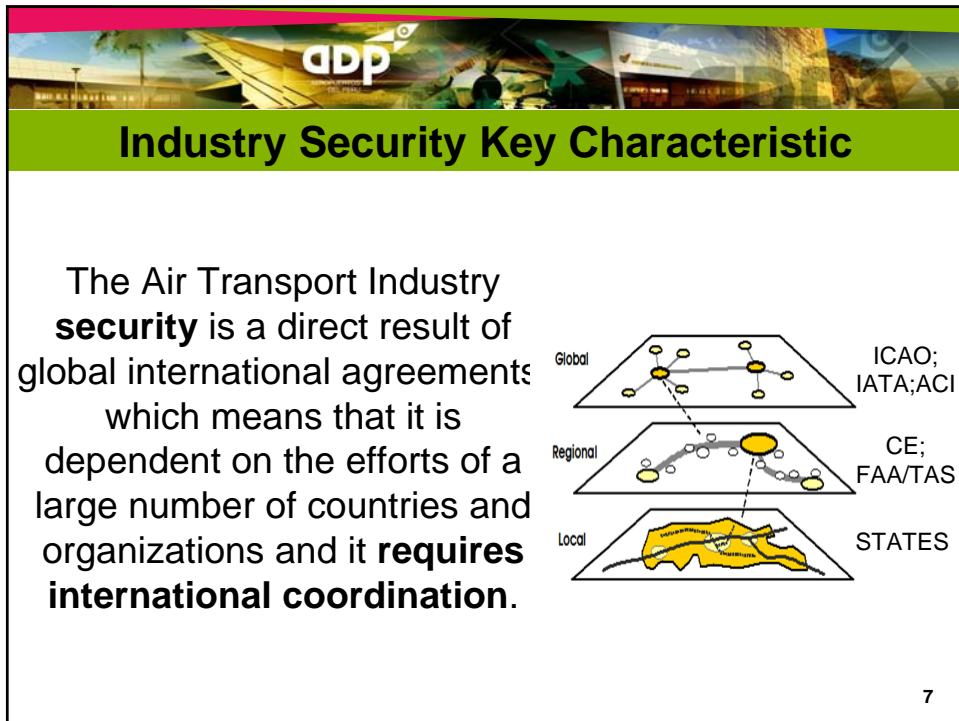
adp
AEROPUERTOS DEL PERU

Industry Security Key Characteristic

The Air Transport Industry security is a direct result of global international agreements which means that it is dependent on the efforts of a large number of countries and organizations and it requires international coordination.

Global
ICAO; IATA;ACI

Regional
CE; FAA/TAS

Local
STATES

7